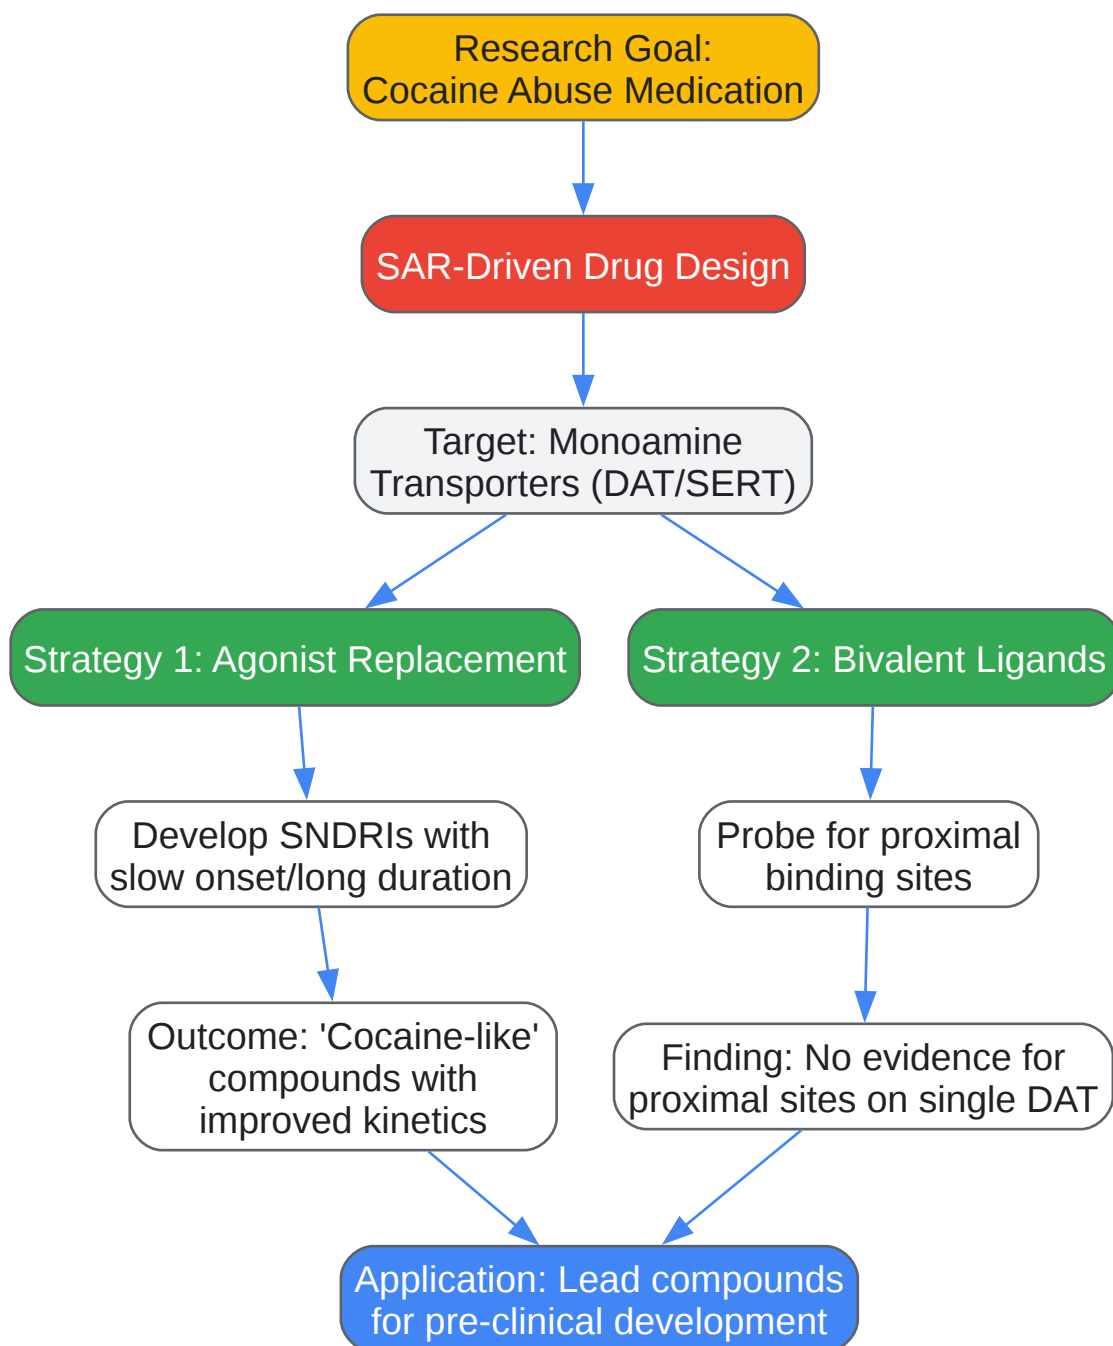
Research Goal:
Cocaine Abuse Medication

SAR-Driven Drug Design

Target: Monoamine
Transporters (DAT/SERT)

Strategy 1: Agonist Replacement

Strategy 2: Bivalent Ligands

Develop SNDRIs with
slow onset/long duration

Probe for proximal
binding sites

Outcome: 'Cocaine-like'
compounds with
improved kinetics

Finding: No evidence for
proximal sites on single DAT

Application: Lead compounds
for pre-clinical development